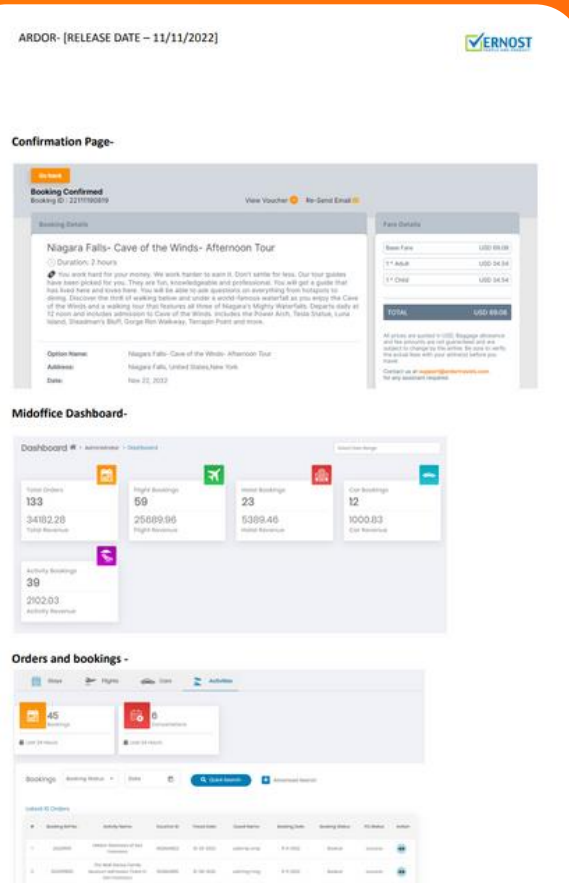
ARDOR- [RELEASE DATE – 11/11/2022]

VERNOST

Confirmation Page-

Go back

Booking Confirmed
Booking ID : 22111190819

View Voucher Re-Send Email

Booking Details

Niagara Falls- Cave of the Winds- Afternoon Tour

Duration: 2 hours

You work hard for your money. We work harder to earn it. Don't settle for less. Our tour guides have been picked for you. They are fun, knowledgeable and professional. You will get a guide that has lived here and loves here. You will be able to ask questions on everything from hotspots to dining. Discover the thrill of walking below and under a world-famous waterfall as you enjoy the Cave of the Winds and a walking tour that features all three of Niagara's Mighty Waterfalls. Departs daily at 12 noon and includes admission to Cave of the Winds. Includes the Power Arch, Tesla Statue, Luna Island, Steadman's Bluff, Gorge Rim Walkway, Terrapin Point and more.

Option Name: Niagara Falls- Cave of the Winds- Afternoon Tour
Address: Niagara Falls, United States,New York
Date: Nov 22, 2022

Fare Details

| Base Fare | USD 69.08 |
|---|---|
| 1 * Adult | USD 34.54 |
| 1 * Child | USD 34.54 |
| TOTAL | USD 69.08 |

All prices are quoted in USD. Baggage allowance and fee amounts are not guaranteed and are subject to change by the airline. Be sure to verify the actual fees with your airline(s) before you travel.

Contact us at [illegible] for any assistant required.

Midoffice Dashboard-

Dashboard Administrator > Dashboard

Select Date Range

Total Orders
133
34182.28
Total Revenue

Flight Bookings
59
25689.96
Flight Revenue

Hotel Bookings
23
5389.46
Hotel Revenue

Car Bookings
12
1000.83
Car Revenue

Activity Bookings
39
2102.03
Activity Revenue

Orders and bookings -

Stays Flights Cars Activities

45
Bookings
Last 24 Hours

6
Cancellations
Last 24 Hours

Bookings Booking Status Date Quick Search Advanced Search

Latest 10 Orders

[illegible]